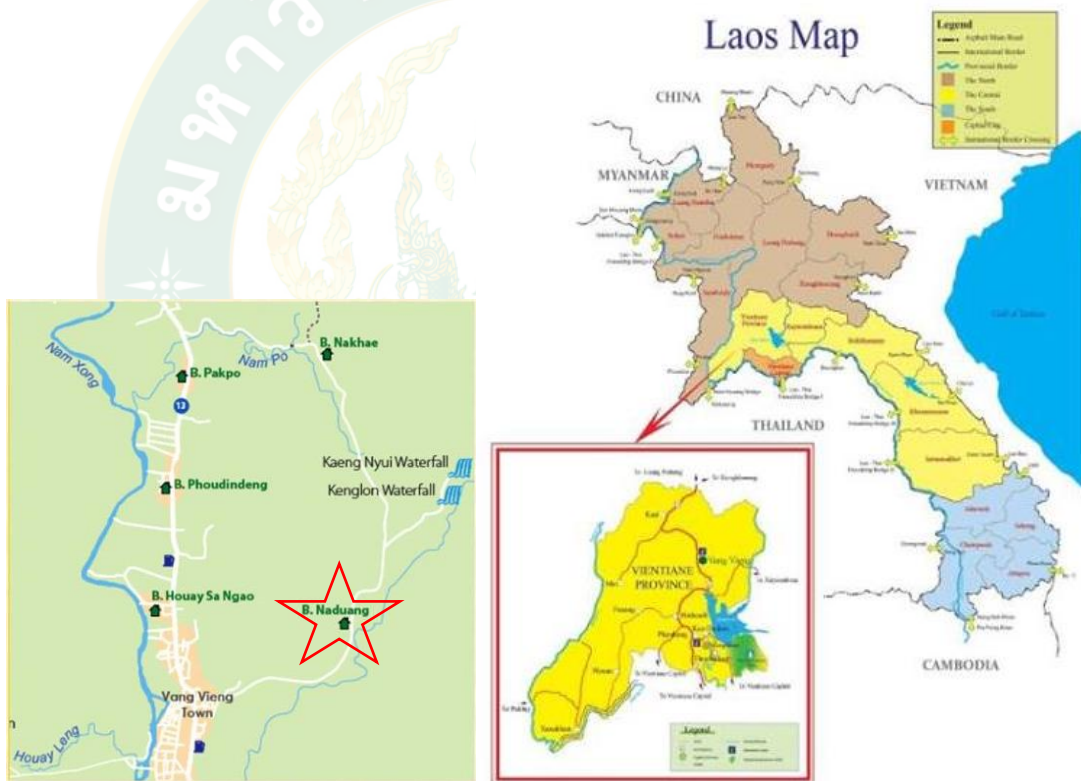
Laos Map

Legend
Asphalt Main Road
International Border
Provincial Border
The North
The Central
The South
Capital City
International Border Crossing

CHINA
MYANMAR
VIETNAM
THAILAND
CAMBODIA

VIENTIANE PROVINCE
Vang Vieng
Legend

Nam Xong
Nam Po
B. Nakhae
B. Pakpo
13
B. Phoudindeng
Kaeng Nyui Waterfall
Kenglon Waterfall
B. Houay Sa Ngao
B. Naduang
Vang Vieng Town
Houay Leng